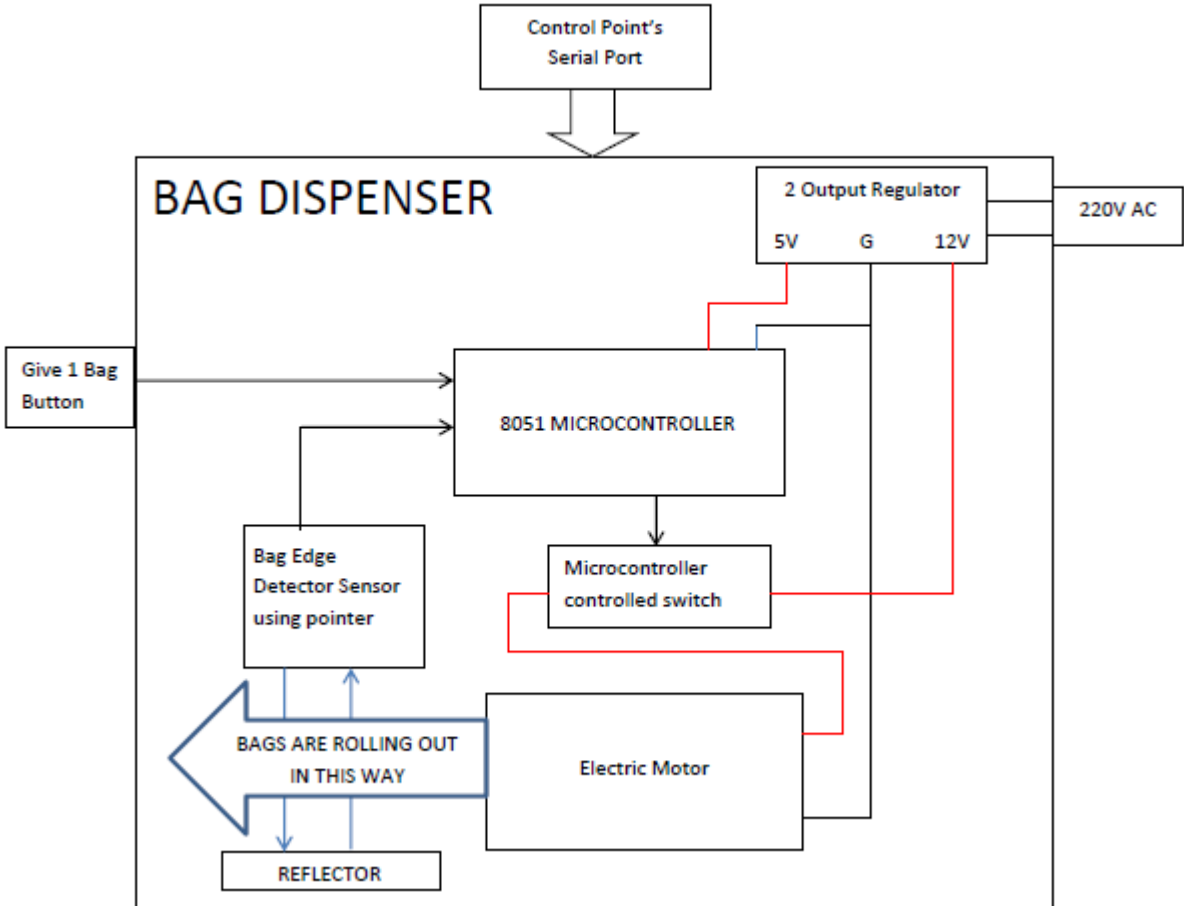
Control Point's Serial Port

BAG DISPENSER

2 Output Regulator

5V G 12V

220V AC

Give 1 Bag Button

8051 MICROCONTROLLER

Bag Edge Detector Sensor using pointer

Microcontroller controlled switch

BAGS ARE ROLLING OUT IN THIS WAY

Electric Motor

REFLECTOR